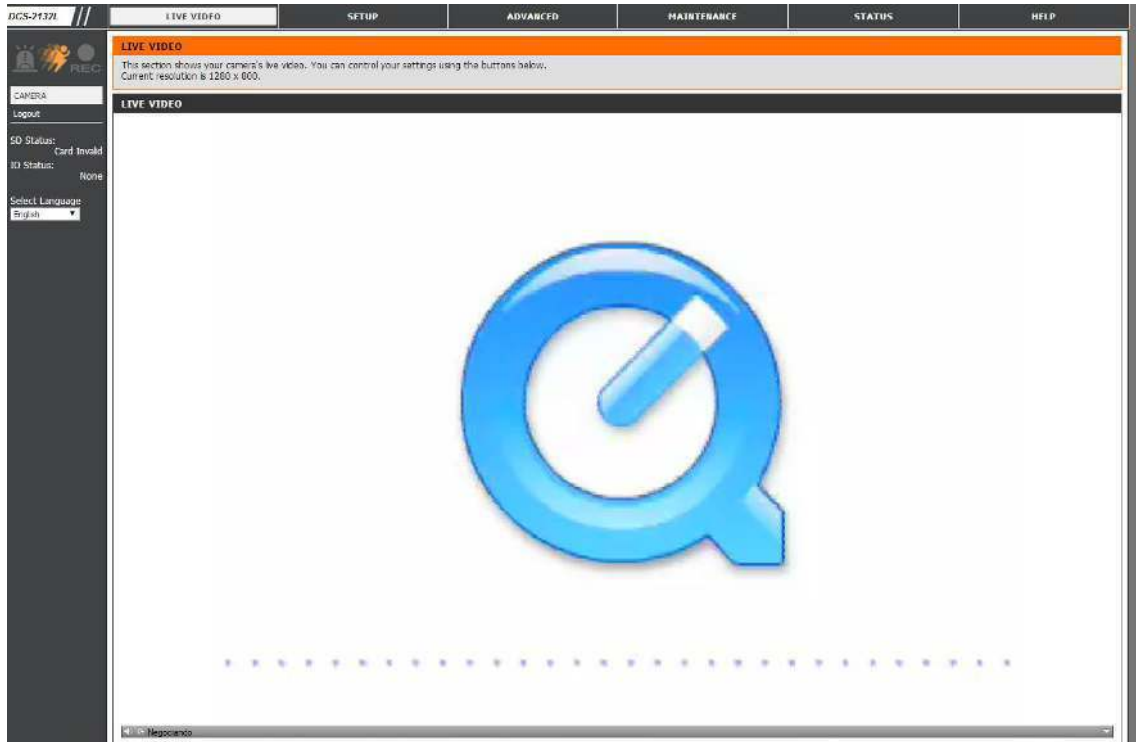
DCS-2132L

LIVE VIDEO
SETUP
ADVANCED
MAINTENANCE
STATUS
HELP

REC

CAMERA
Logout

SD Status:
Card Invalid
IO Status:
None

Select Language
English

LIVE VIDEO
This section shows your camera's live video. You can control your settings using the buttons below.
Current resolution is 1280 x 800.

LIVE VIDEO

Negociando